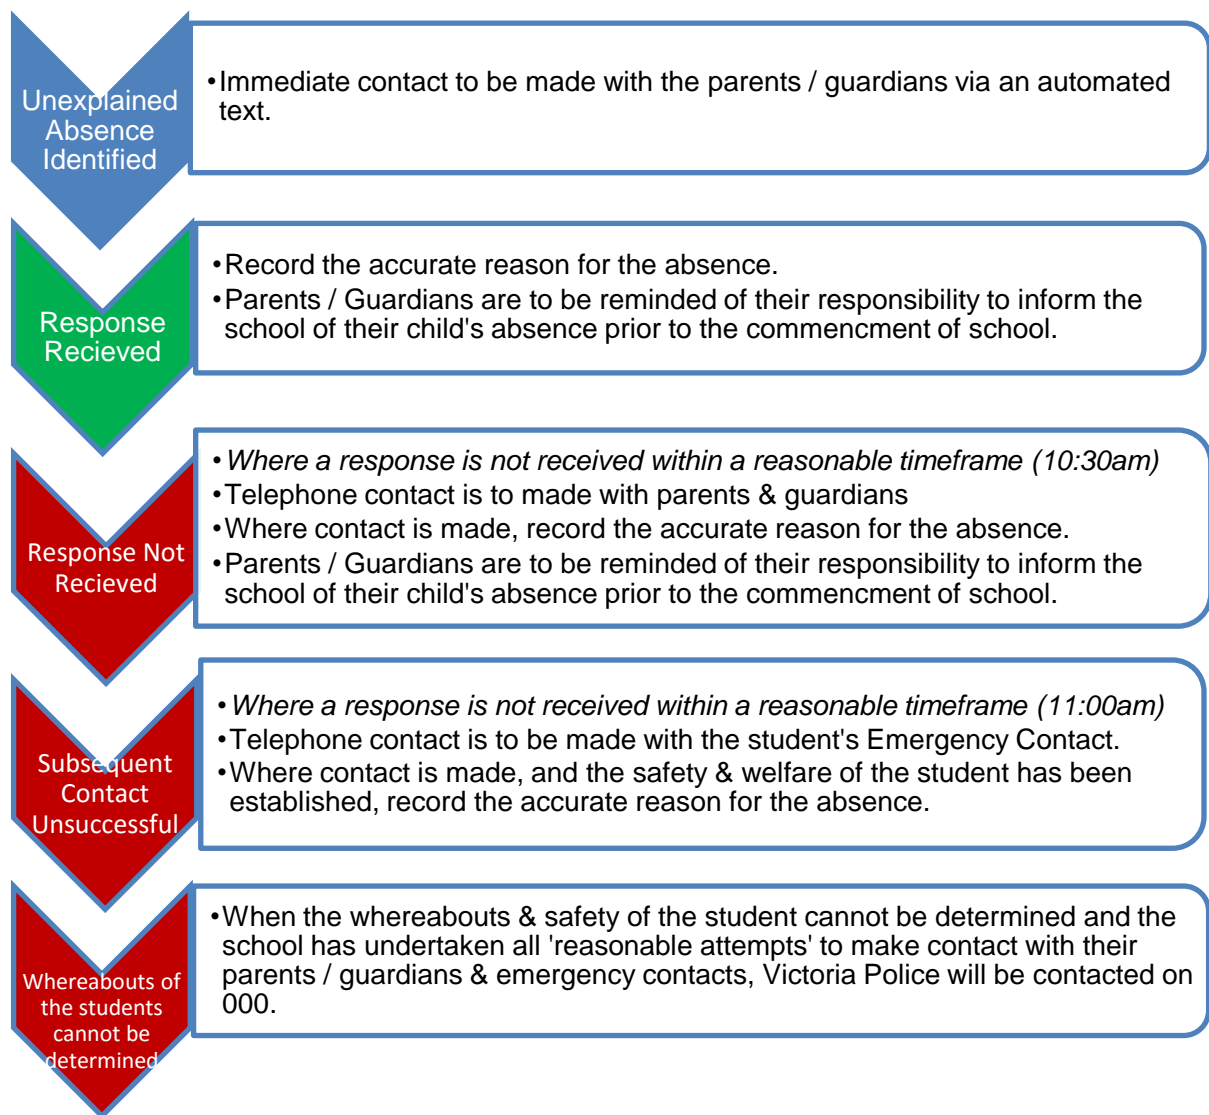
Unexplained Absence Identified

• Immediate contact to be made with the parents / guardians via an automated text.

Response Recieved

• Record the accurate reason for the absence.
• Parents / Guardians are to be reminded of their responsibility to inform the school of their child's absence prior to the commencment of school.

Response Not Recieved

• *Where a response is not received within a reasonable timeframe (10:30am)*
• Telephone contact is to made with parents & guardians
• Where contact is made, record the accurate reason for the absence.
• Parents / Guardians are to be reminded of their responsibility to inform the school of their child's absence prior to the commencment of school.

Subsequent Contact Unsuccessful

• *Where a response is not received within a reasonable timeframe (11:00am)*
• Telephone contact is to be made with the student's Emergency Contact.
• Where contact is made, and the safety & welfare of the student has been established, record the accurate reason for the absence.

Whereabouts of the students cannot be determined

• When the whereabouts & safety of the student cannot be determined and the school has undertaken all 'reasonable attempts' to make contact with their parents / guardians & emergency contacts, Victoria Police will be contacted on 000.